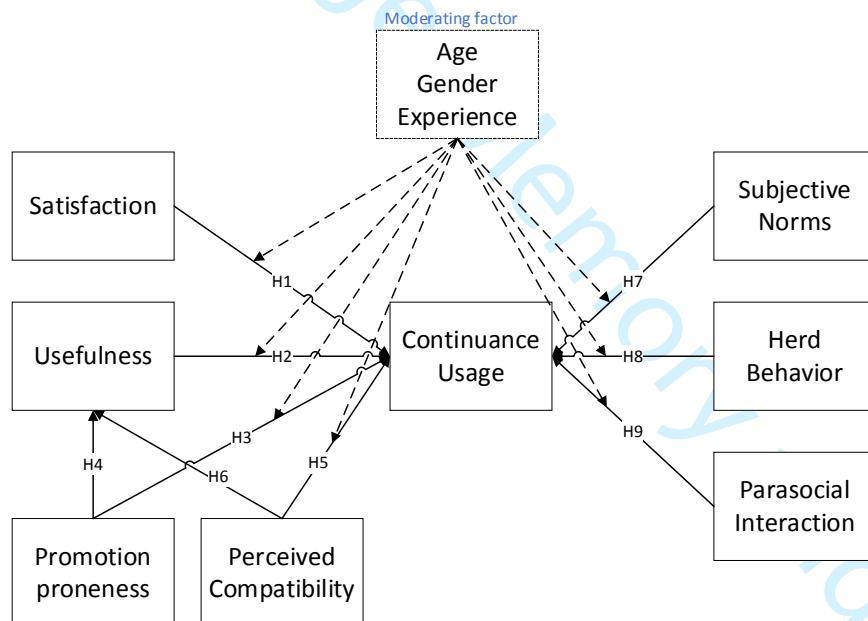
Moderating factor

Age
Gender
Experience

Satisfaction

Subjective Norms

H1

H7

Usefulness

H2

Continuance Usage

H8

Herd Behavior

H3

H9

H4

H6

H5

Parasocial Interaction

Promotion proneness

Perceived Compatibility